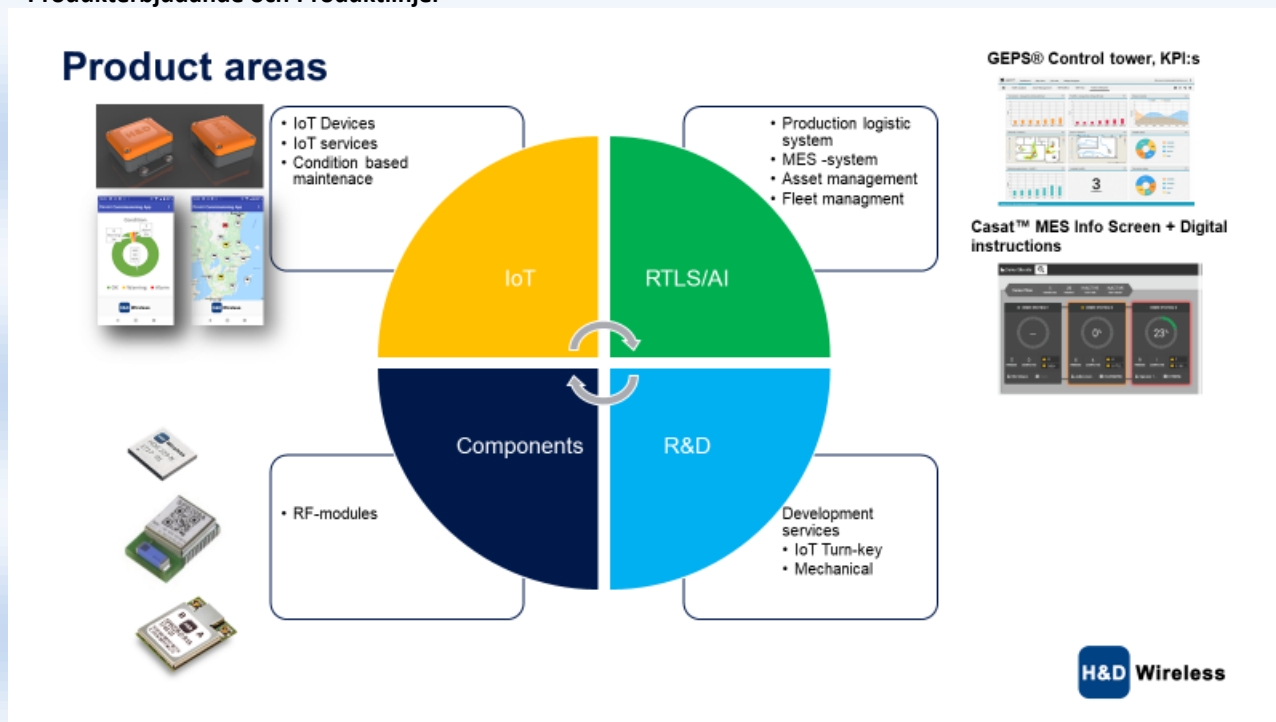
Produkterbjudande och Produktlinje

Product areas

• IoT Devices
• IoT services
• Condition based maintenace

• Production logistic system
• MES -system
• Asset management
• Fleet managment

IoT

RTLS/AI

Components

R&D

• RF-modules

Development services
• IoT Turn-key
• Mechanical

GEPS® Control tower, KPI:s

3

Casat™ MES Info Screen + Digital instructions

0°

23°

H&D Wireless

H&D Wireless